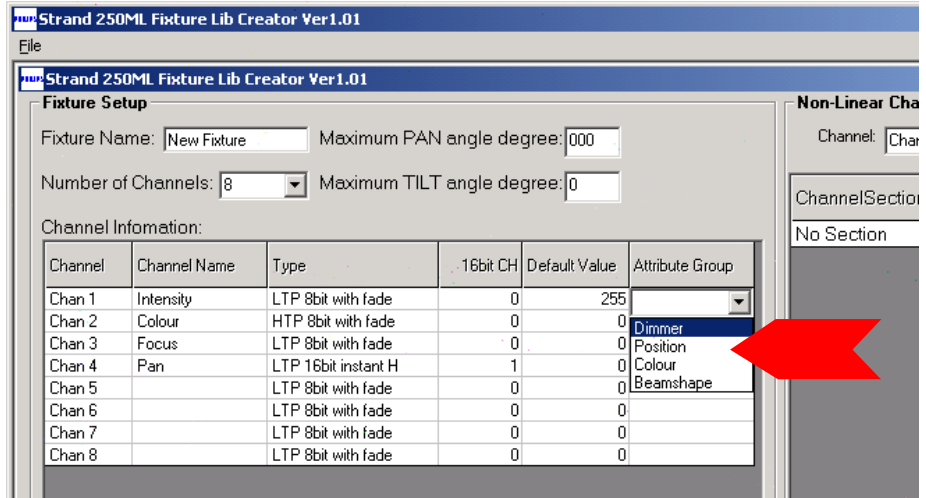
Strand 250ML Fixture Lib Creator Ver1.01

File

Strand 250ML Fixture Lib Creator Ver1.01

Fixture Setup

Fixture Name: New Fixture

Maximum PAN angle degree: 000

Number of Channels: 8

Maximum TILT angle degree: 0

Channel Infomation:

| Channel | Channel Name | Type | 16bit CH | Default Value | Attribute Group |
|---|---|---|---|---|---|
| Chan 1 | Intensity | LTP 8bit with fade | 0 | 255 | |
| Chan 2 | Colour | HTP 8bit with fade | 0 | 0 | Dimmer |
| Chan 3 | Focus | LTP 8bit with fade | 0 | 0 | Position |
| Chan 4 | Pan | LTP 16bit instant H | 1 | 0 | Colour |
| Chan 5 | | LTP 8bit with fade | 0 | 0 | Beamshape |
| Chan 6 | | LTP 8bit with fade | 0 | 0 | |
| Chan 7 | | LTP 8bit with fade | 0 | 0 | |
| Chan 8 | | LTP 8bit with fade | 0 | 0 | |

Non-Linear Cha

Channel: Char

ChannelSection

No Section